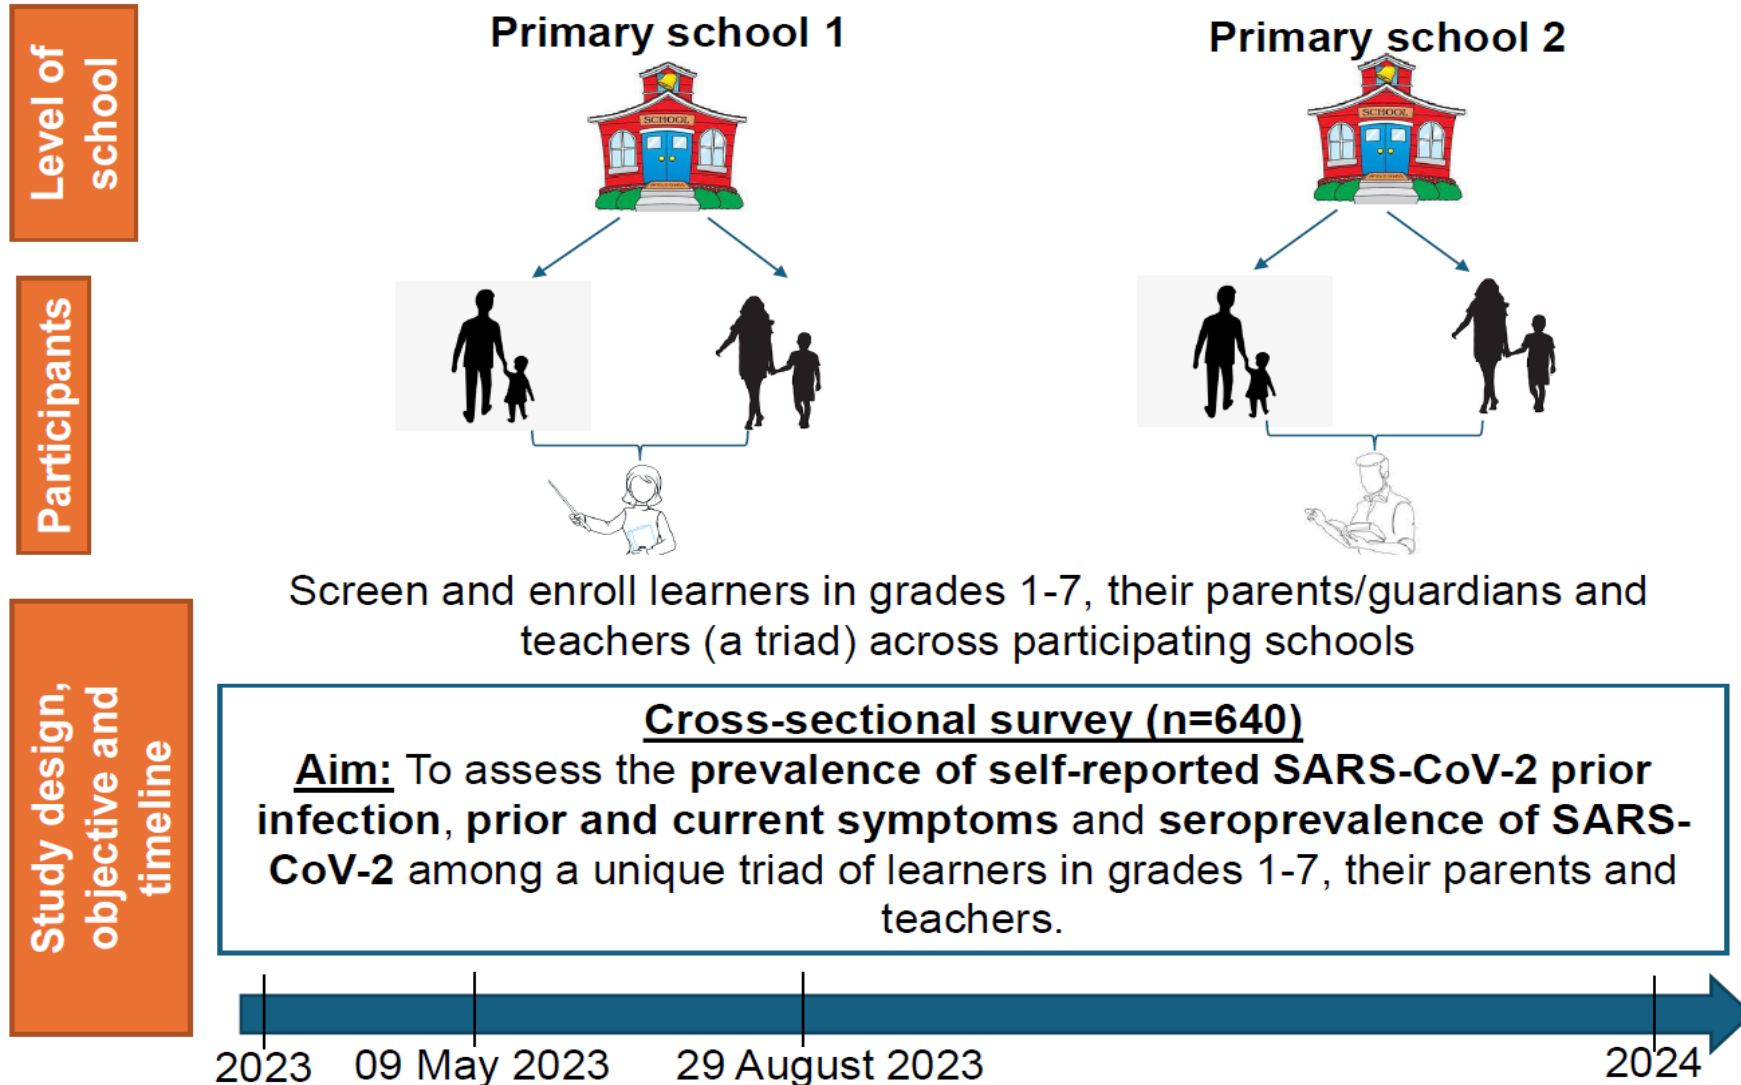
Level of school

Primary school 1

SCHOOL

Primary school 2

SCHOOL

Participants

Screen and enroll learners in grades 1-7, their parents/guardians and teachers (a triad) across participating schools

Study design, objective and timeline

Cross-sectional survey (n=640)

Aim: To assess the prevalence of self-reported SARS-CoV-2 prior infection, prior and current symptoms and seroprevalence of SARS-CoV-2 among a unique triad of learners in grades 1-7, their parents and teachers.

2023 09 May 2023 29 August 2023 2024